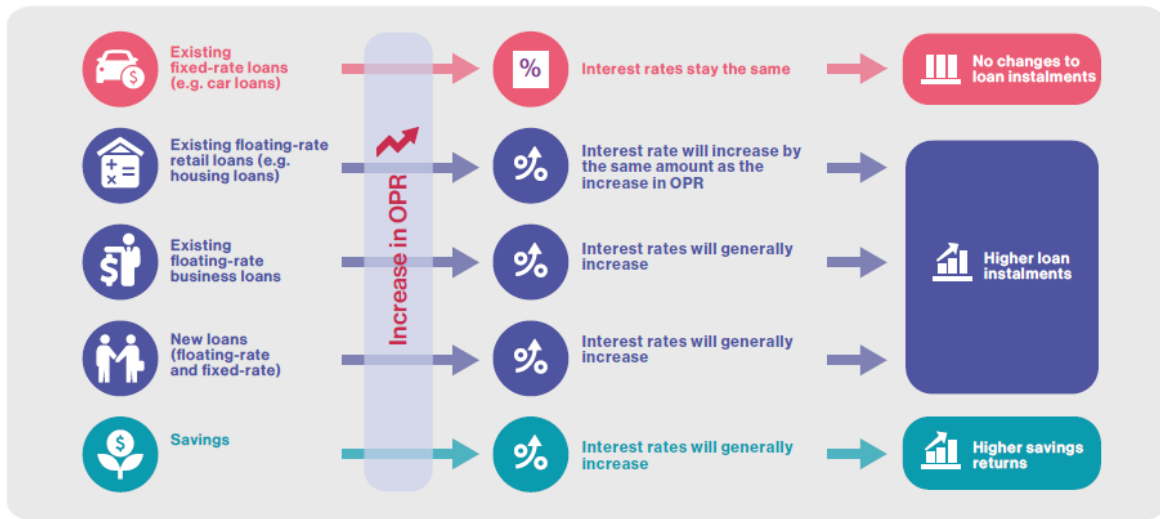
Existing fixed-rate loans (e.g. car loans)

Interest rates stay the same

No changes to loan instalments

Existing floating-rate retail loans (e.g. housing loans)

Increase in OPR

Interest rate will increase by the same amount as the increase in OPR

Existing floating-rate business loans

Interest rates will generally increase

Higher loan instalments

New loans (floating-rate and fixed-rate)

Interest rates will generally increase

Savings

Interest rates will generally increase

Higher savings returns